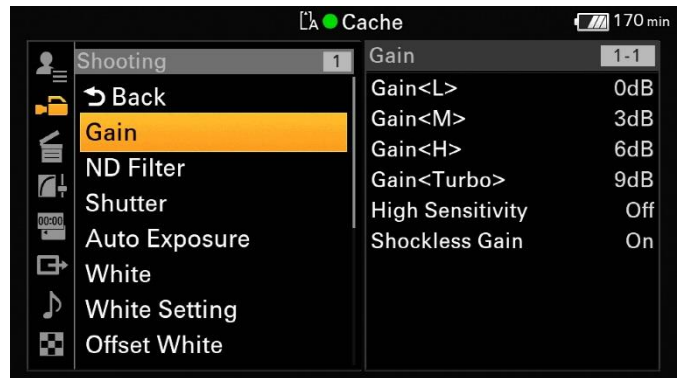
Cache

170 min

Shooting 1

Back

Gain

ND Filter

Shutter

Auto Exposure

White

White Setting

Offset White

00:00

| Gain | 1-1 |
|---|---|
| Gain<L> | 0dB |
| Gain<M> | 3dB |
| Gain<H> | 6dB |
| Gain<Turbo> | 9dB |
| High Sensitivity | Off |
| Shockless Gain | On |